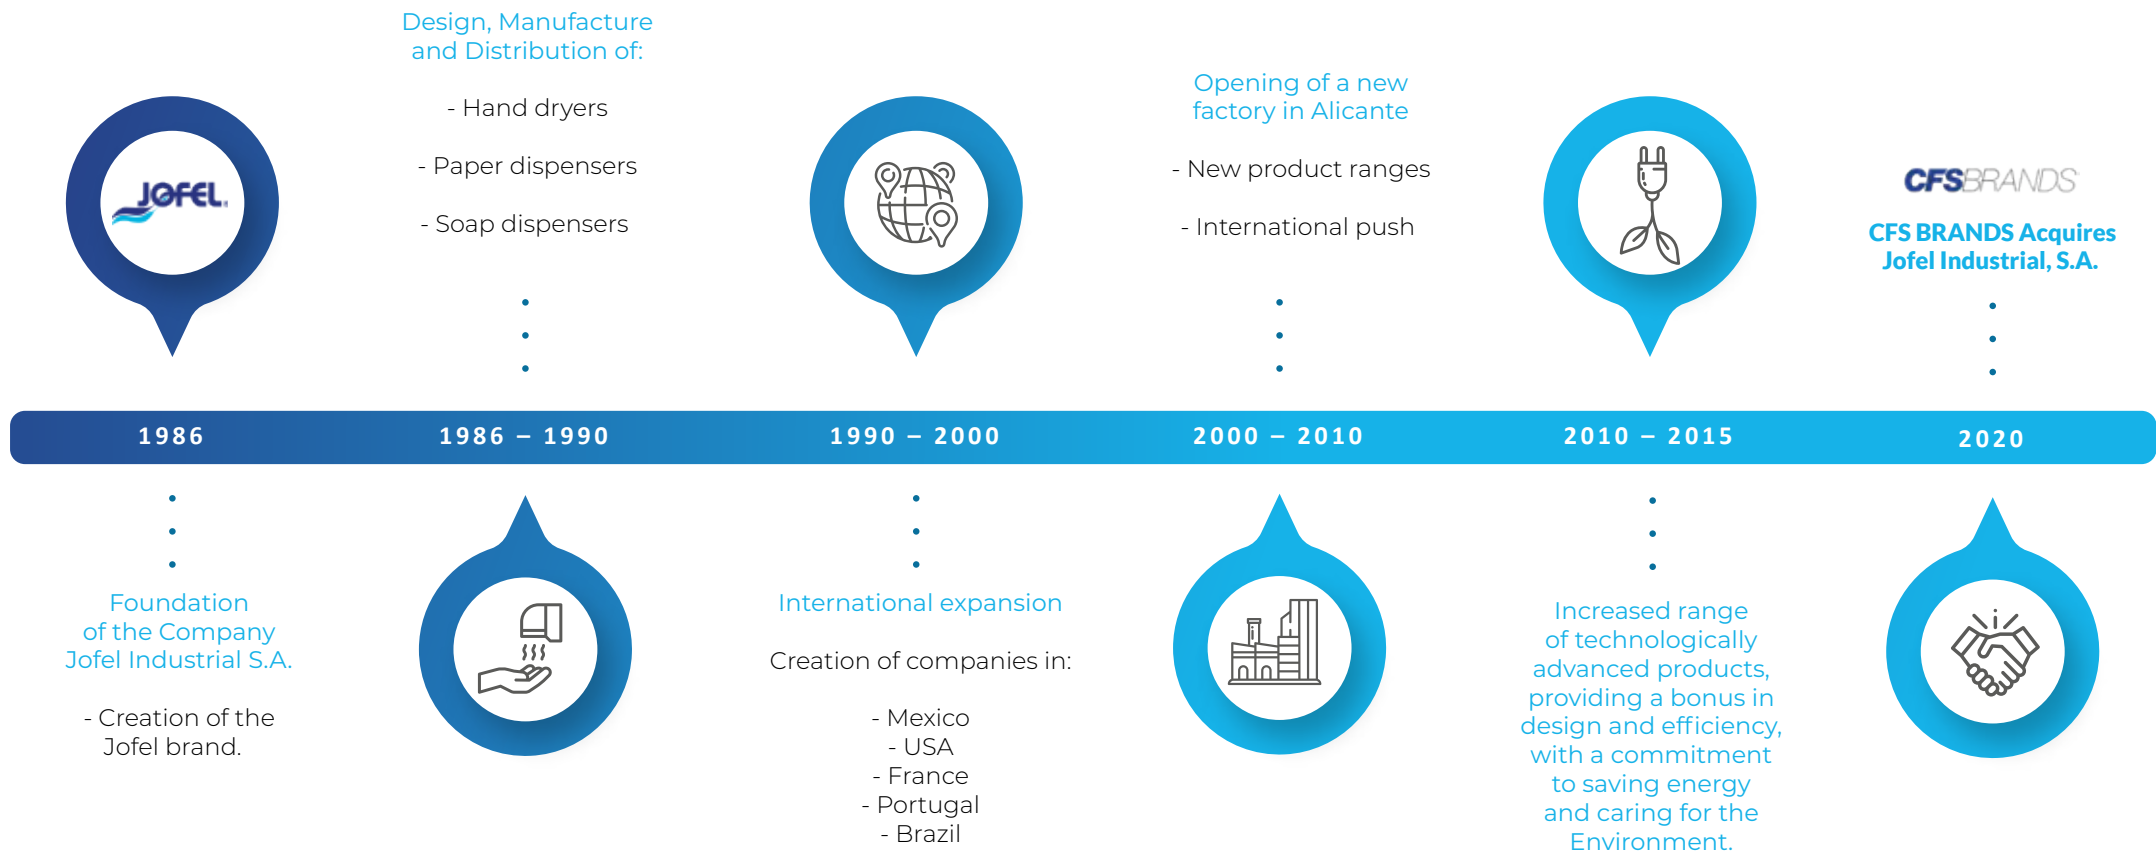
JOFEL

Design, Manufacture and Distribution of:

- Hand dryers

- Paper dispensers

- Soap dispensers

Opening of a new factory in Alicante

- New product ranges

- International push

CFSBRANDS

CFS BRANDS Acquires Jofel Industrial, S.A.

1986

1986 – 1990

1990 – 2000

2000 – 2010

2010 – 2015

2020

Foundation of the Company Jofel Industrial S.A.

- Creation of the Jofel brand.

International expansion

Creation of companies in:

- Mexico
- USA
- France
- Portugal
- Brazil

Increased range of technologically advanced products, providing a bonus in design and efficiency, with a commitment to saving energy and caring for the Environment.